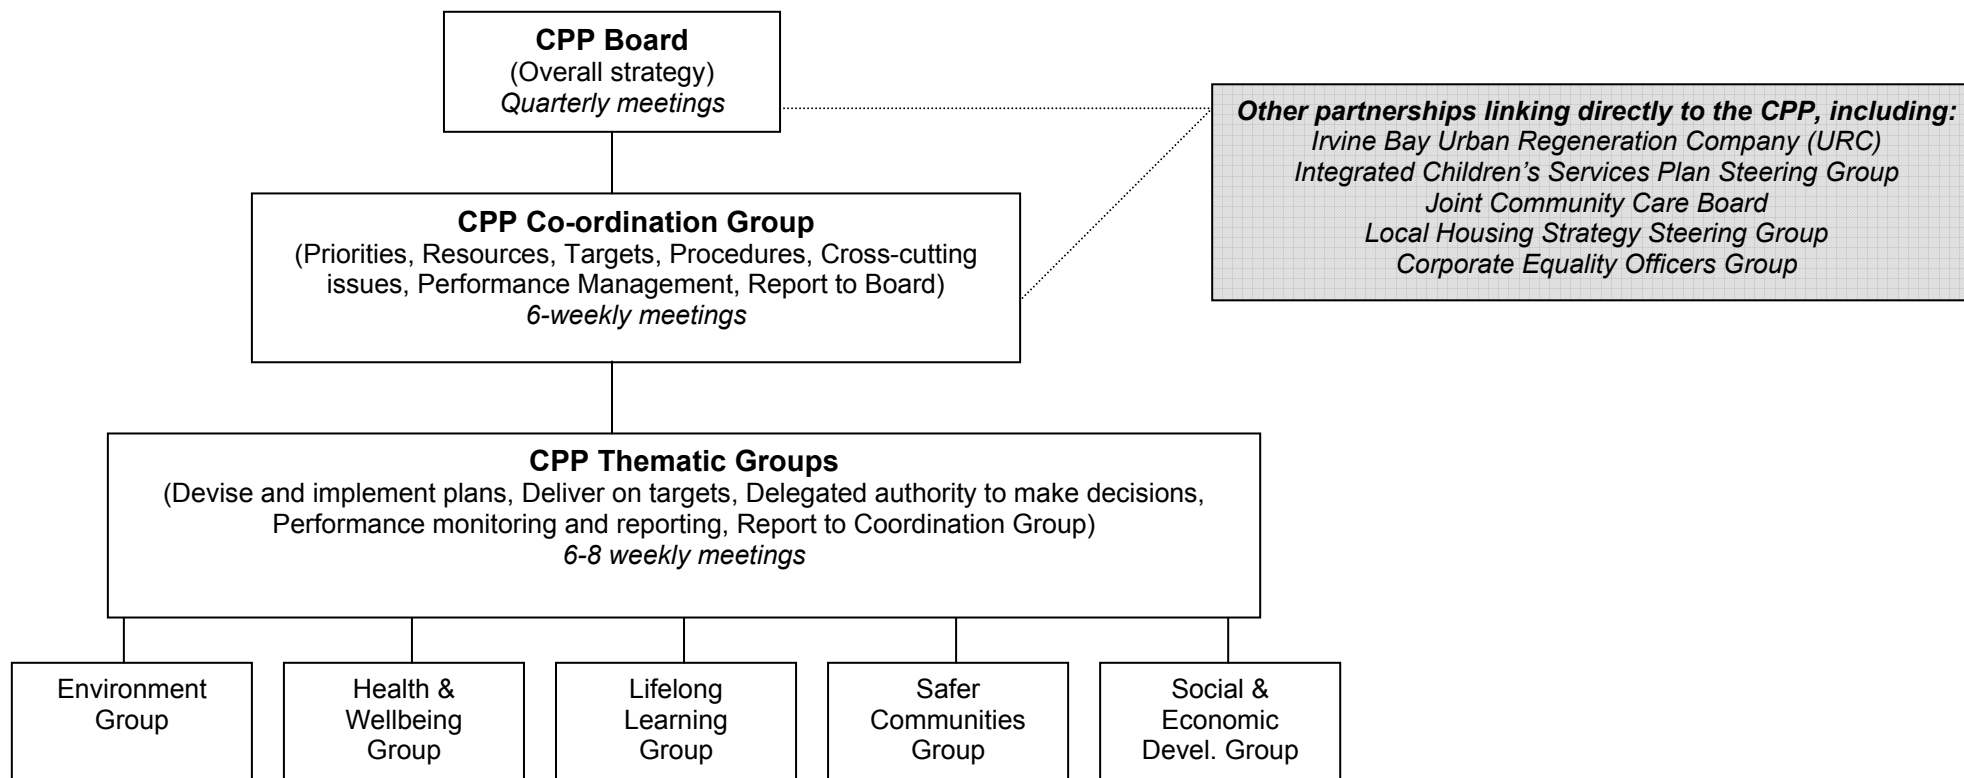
CPP Board
(Overall strategy)
*Quarterly meetings*

*Other partnerships linking directly to the CPP, including:*
*Irvine Bay Urban Regeneration Company (URC)*
*Integrated Children's Services Plan Steering Group*
*Joint Community Care Board*
*Local Housing Strategy Steering Group*
*Corporate Equality Officers Group*

CPP Co-ordination Group
(Priorities, Resources, Targets, Procedures, Cross-cutting issues, Performance Management, Report to Board)
*6-weekly meetings*

CPP Thematic Groups
(Devise and implement plans, Deliver on targets, Delegated authority to make decisions, Performance monitoring and reporting, Report to Coordination Group)
*6-8 weekly meetings*

Environment Group

Health & Wellbeing Group

Lifelong Learning Group

Safer Communities Group

Social & Economic Devel. Group